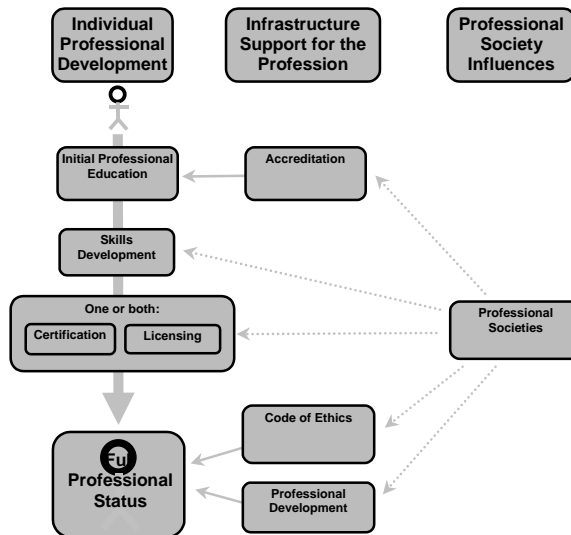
Individual Professional Development

Infrastructure Support for the Profession

Professional Society Influences

Initial Professional Education

Accreditation

Skills Development

One or both:

Certification

Licensing

Professional Societies

Code of Ethics

Professional Status

Professional Development